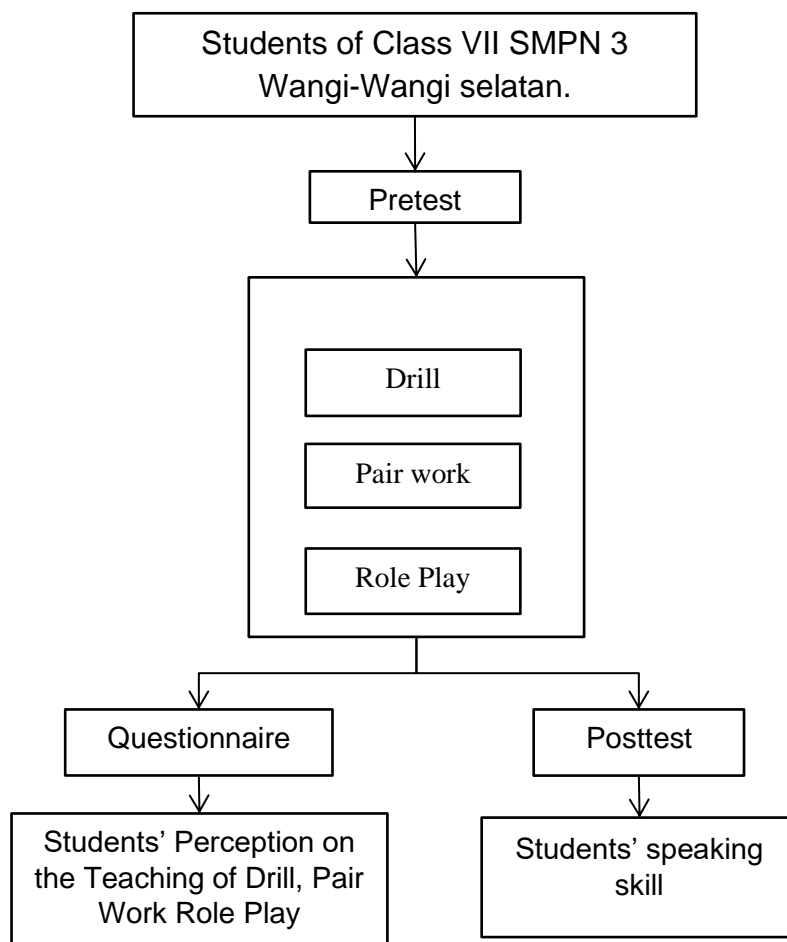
Students of Class VII SMPN 3 Wangi-Wangi selatan.

Pretest

Drill

Pair work

Role Play

Questionnaire

Posttest

Students' Perception on the Teaching of Drill, Pair Work Role Play

Students' speaking skill